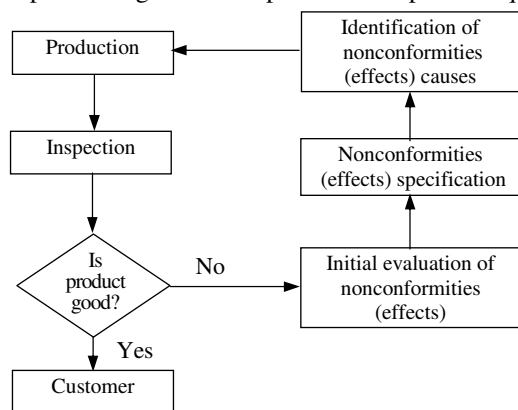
Production

Inspection

Is product good?

No

Yes

Customer

Initial evaluation of nonconformities (effects)

Nonconformities (effects) specification

Identification of nonconformities (effects) causes